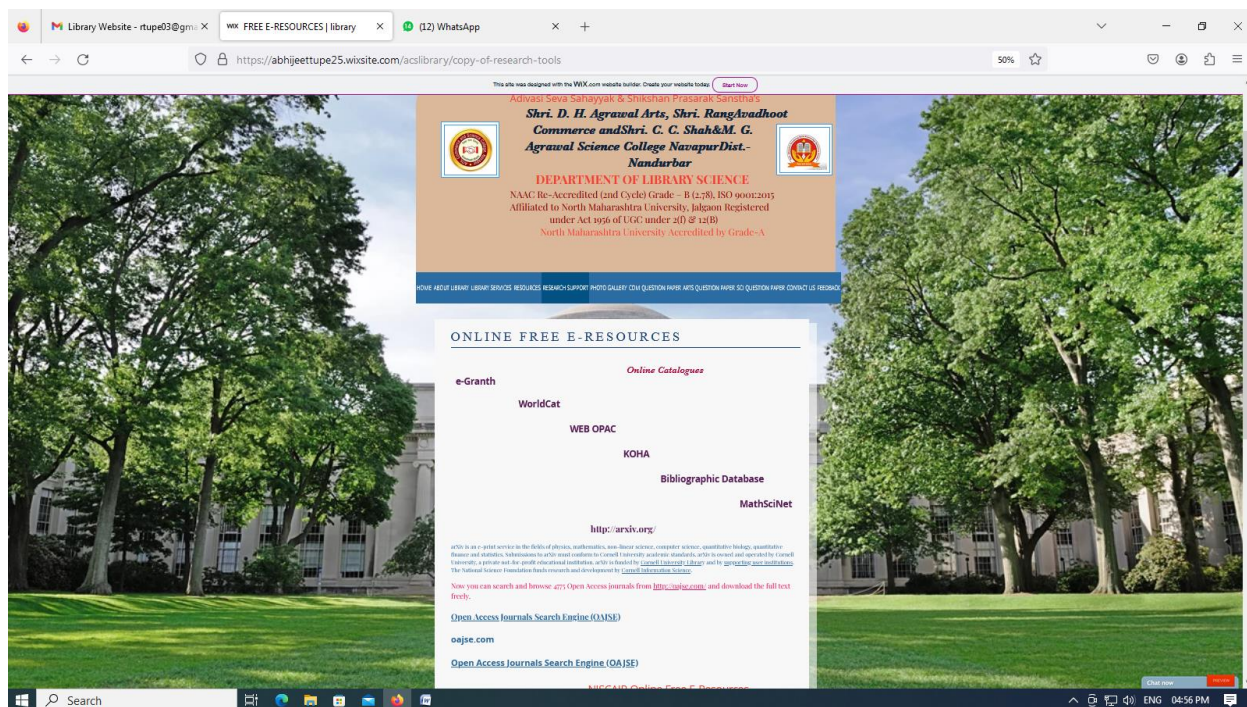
Library Website - rtupe03@gma
FREE E-RESOURCES | library
(12) WhatsApp

https://abhijeettupe25.wixsite.com/acslibrary/copy-of-research-tools

50%

This site was designed with the WIX.com website builder. Create your website today. Start Now

Adivasi Seva Sahayyak & Shikshan Prasarak Sanstha's

Shri. D. H. Agrawal Arts, Shri. RangAvadhoot Commerce andShri. C. C. Shah&M. G. Agrawal Science College NavapurDist.- Nandurbar

DEPARTMENT OF LIBRARY SCIENCE

NAAC Re-Accredited (2nd Cycle) Grade – B (2.78), ISO 9001:2015 Affiliated to North Maharashtra University, Jalgaon Registered under Act 1956 of UGC under 2(f) & 12(B)

North Maharashtra University Accredited by Grade-A

HOME ABOUT LIBRARY LIBRARY SERVICES RESOURCES RESEARCH SUPPORT PHOTO GALLERY CDM QUESTION PAPER ARTS QUESTION PAPER SCI QUESTION PAPER CONTACT US FEEDBACK

ONLINE FREE E-RESOURCES

Online Catalogues

e-Granth

WorldCat

WEB OPAC

KOHA

Bibliographic Database

MathSciNet

http://arxiv.org/

arXiv is an e-print service in the fields of physics, mathematics, non-linear science, computer science, quantitative biology, quantitative finance and statistics. Submissions to arXiv must conform to Cornell University academic standards. arXiv is owned and operated by Cornell University, a private not-for-profit educational institution. arXiv is funded by Cornell University Library and by supporting user institutions. The National Science Foundation funds research and development by Cornell Information Science.

Now you can search and browse 4175 Open Access journals from http://oajse.com/ and download the full text freely.

Open Access Journals Search Engine (OAJSE)

oajse.com

Open Access Journals Search Engine (OAJSE)

NISCAIR Online Free E-Resources

Chat now

Search

ENG 04:56 PM